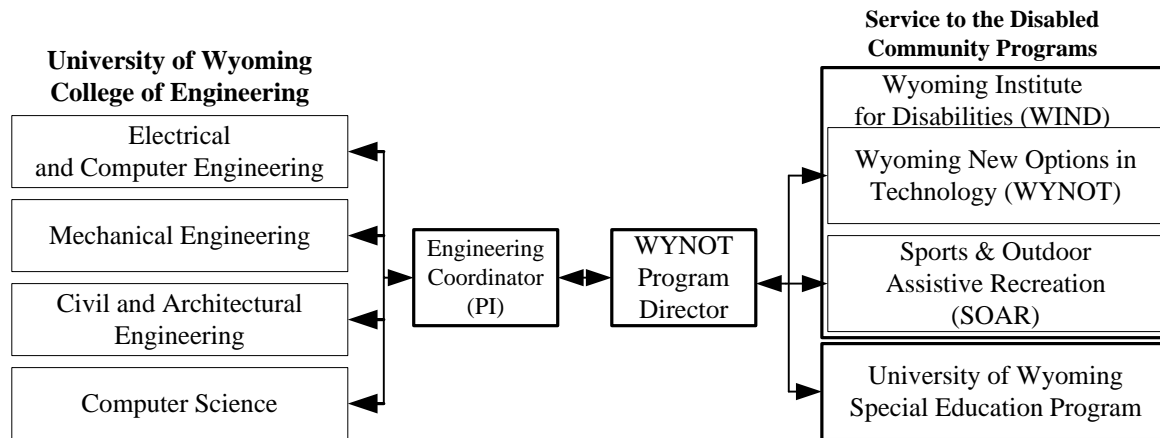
University of Wyoming College of Engineering

Electrical and Computer Engineering

Mechanical Engineering

Civil and Architectural Engineering

Computer Science

Engineering Coordinator (PI)

WYNOT Program Director

Service to the Disabled Community Programs

Wyoming Institute for Disabilities (WIND)

Wyoming New Options in Technology (WYNOT)

Sports & Outdoor Assistive Recreation (SOAR)

University of Wyoming Special Education Program